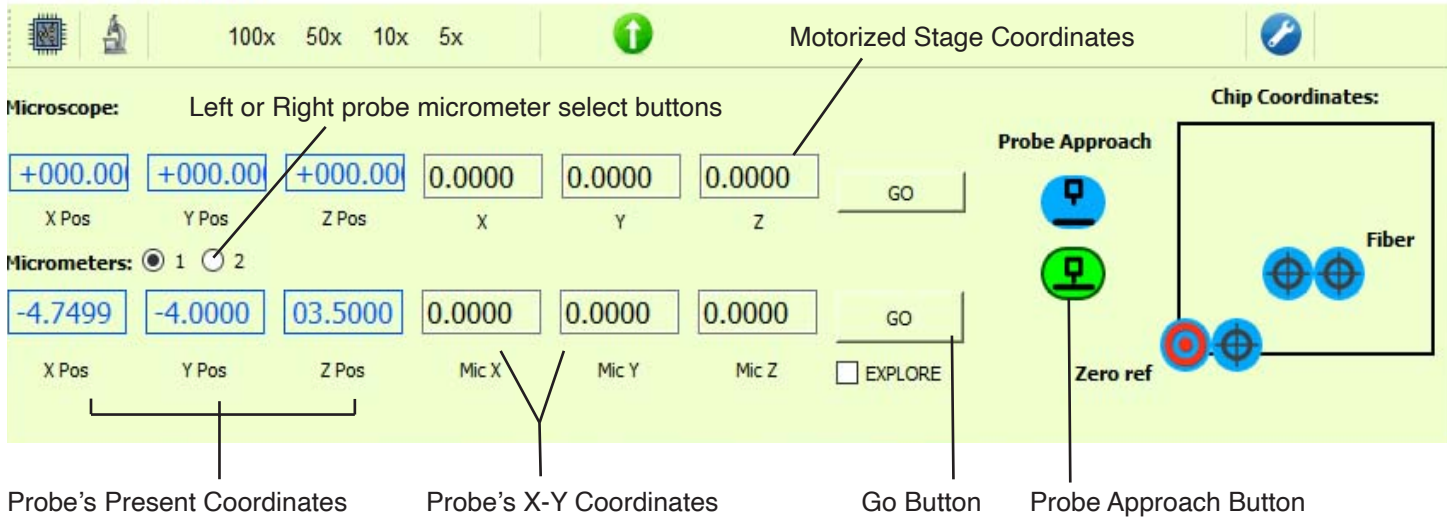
100x 50x 10x 5x

Motorized Stage Coordinates

Microscope:

Left or Right probe micrometer select buttons

Chip Coordinates:

Probe Approach

+000.00 +000.00 +000.00 0.0000 0.0000 0.0000 GO

X Pos Y Pos Z Pos X Y Z

Fiber

Micrometers: 1 2

-4.7499 -4.0000 03.5000 0.0000 0.0000 0.0000 GO

X Pos Y Pos Z Pos Mic X Mic Y Mic Z

EXPLORE

Zero ref

Probe's Present Coordinates

Probe's X-Y Coordinates

Go Button

Probe Approach Button